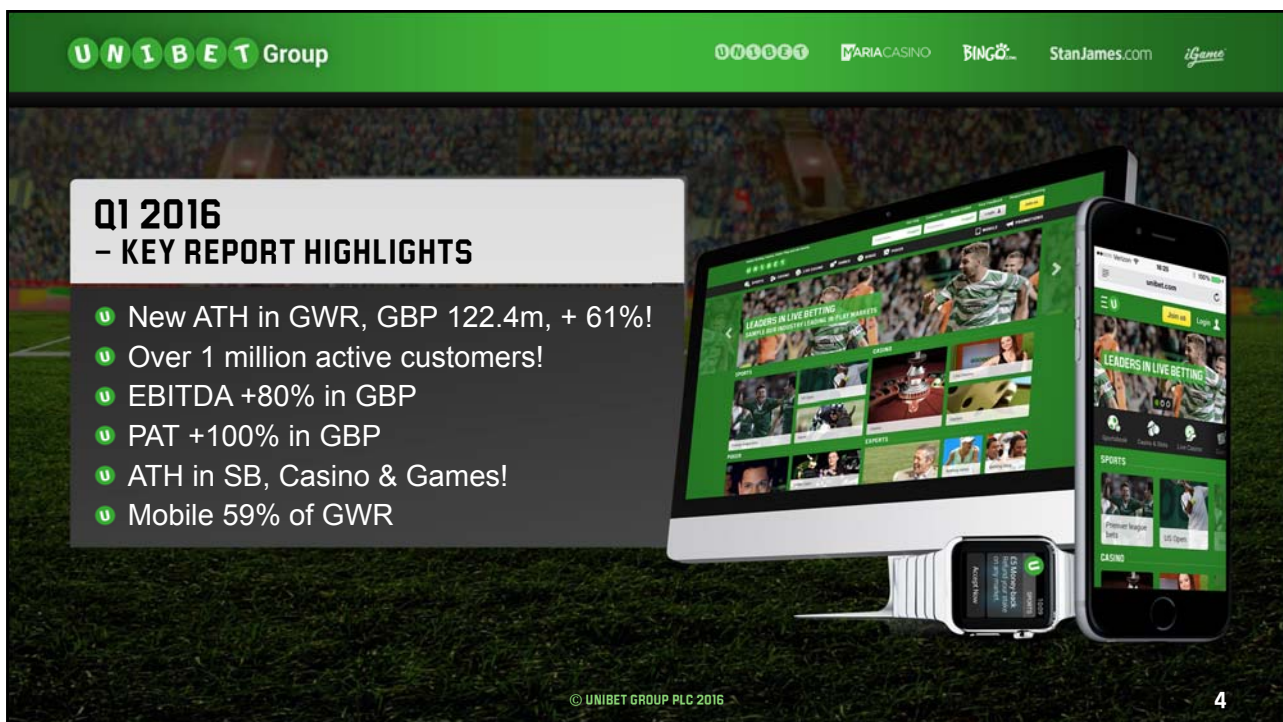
UNIBET Group

UNIBET MARIACASINO BINGO StanJames.com iGame

Q1 2016
– KEY REPORT HIGHLIGHTS

New ATH in GWR, GBP 122.4m, + 61%!
Over 1 million active customers!
EBITDA +80% in GBP
PAT +100% in GBP
ATH in SB, Casino & Games!
Mobile 59% of GWR

LEADERS IN LIVE BETTING

SPORTS

CASINO

EXPERTS

POKER

unibet.com

Join us

Login

LEADERS IN LIVE BETTING

SPORTS

Premier league bets

US Open

CASINO

£5 Money-back

Accept Now

© UNIBET GROUP PLC 2016

4